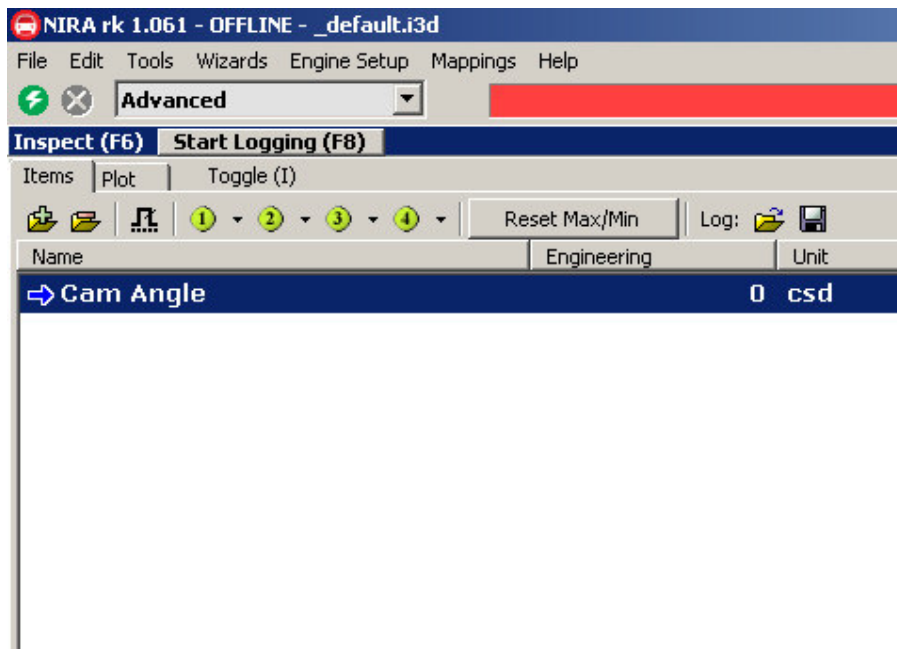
NIRA rk 1.061 - OFFLINE - _default.i3d

File Edit Tools Wizards Engine Setup Mappings Help

Advanced

Inspect (F6) Start Logging (F8)

Items Plot Toggle (I)

1 2 3 4 Reset Max/Min Log:

| Name | Engineering | Unit |
|---|---|---|
| Cam Angle | 0 | csd |